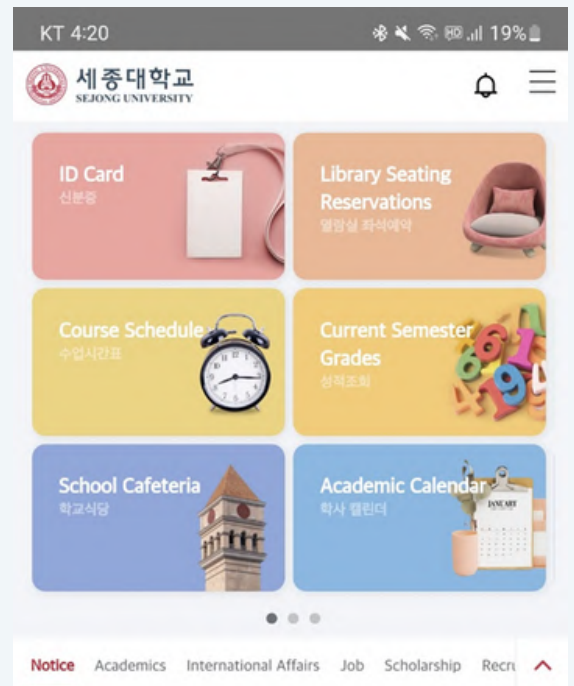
KT 4:20

19%

세종대학교
SEJONG UNIVERSITY

ID Card
신분증

Library Seating Reservations
열람실 좌석예약

Course Schedule
수업시간표

Current Semester Grades
성적조회

School Cafeteria
학교식당

Academic Calendar
학사 캘린더

JANUARY

Notice Academics International Affairs Job Scholarship Recru